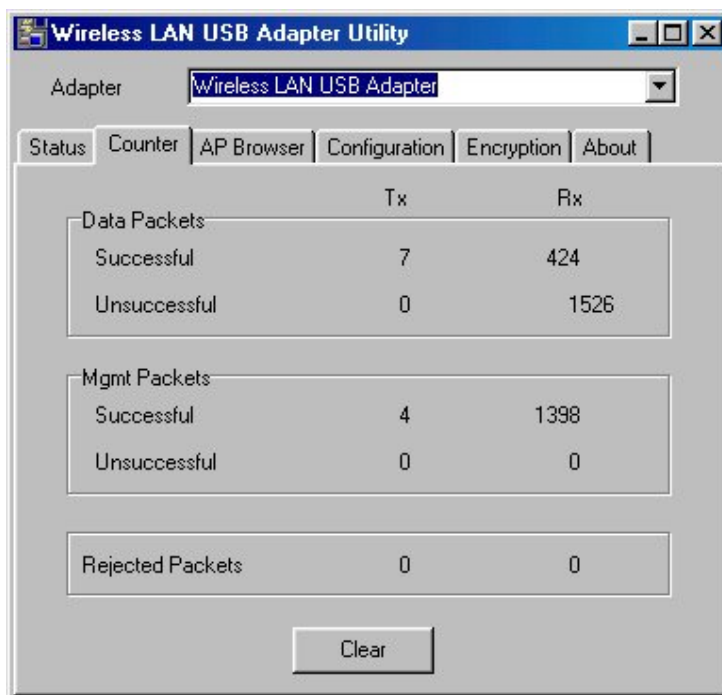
Wireless LAN USB Adapter Utility

Adapter Wireless LAN USB Adapter

Status | Counter | AP Browser | Configuration | Encryption | About

| | Tx | Rx |
|---|---|---|
| **Data Packets** | | |
| Successful | 7 | 424 |
| Unsuccessful | 0 | 1526 |
| **Mgmt Packets** | | |
| Successful | 4 | 1398 |
| Unsuccessful | 0 | 0 |
| Rejected Packets | 0 | 0 |

Clear